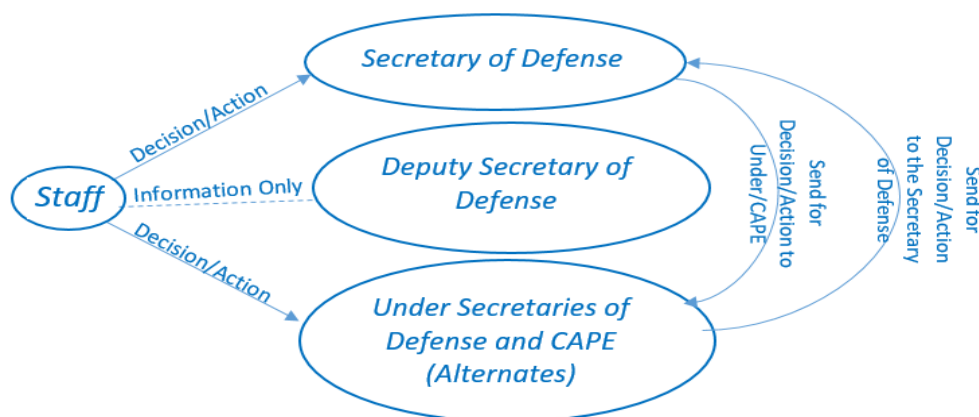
Secretary of Defense

Decision/Action

Staff

Information Only

Deputy Secretary of Defense

Decision/Action

Under Secretaries of Defense and CAPE (Alternates)

Send for Decision/Action to Under/CAPE

Send for Decision/Action to the Secretary of Defense